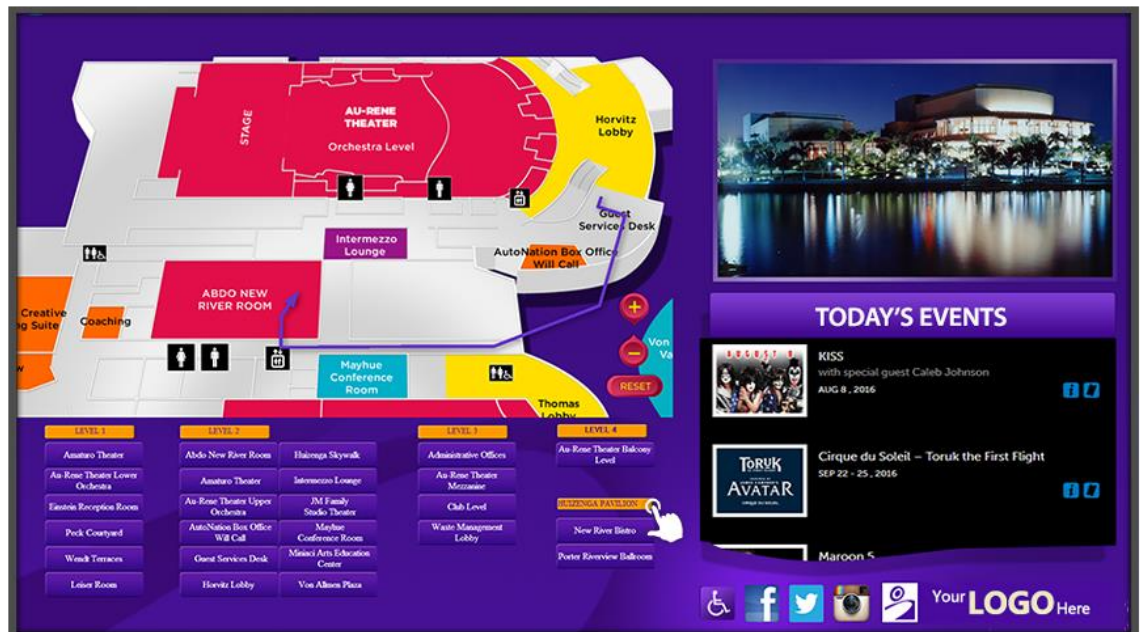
STAGE
AU-RENE THEATER
Orchestra Level
Horvitz Lobby
Guest Services Desk
Intermezzo Lounge
AutoNation Box Office Will Call
Creative
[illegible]g Suite
Coaching
ABDO NEW RIVER ROOM
Mayhue Conference Room
Thomas Lobby
Von
Va
RESET

LEVEL 1
Amaturo Theater
Au-Rene Theater Lower Orchestra
Einstein Reception Room
Peck Courtyard
Wendt Terraces
Leiser Room

LEVEL 2
Abdo New River Room
Amaturo Theater
Au-Rene Theater Upper Orchestra
AutoNation Box Office Will Call
Guest Services Desk
Horvitz Lobby
Huizenga Skywalk
Intermezzo Lounge
JM Family Studio Theater
Mayhue Conference Room
Miniaci Arts Education Center
Von Allmen Plaza

LEVEL 3
Administrative Offices
Au-Rene Theater Mezzanine
Club Level
Waste Management Lobby

LEVEL 4
Au-Rene Theater Balcony Level

HUIZENGA PAVILION
New River Bistro
Porter Riverview Ballroom

TODAY'S EVENTS
KISS
with special guest Caleb Johnson
AUG 8, 2016

Cirque du Soleil – Toruk the First Flight
SEP 22 - 25, 2016
TORUK
AVATAR

Maroon 5

Your LOGO Here